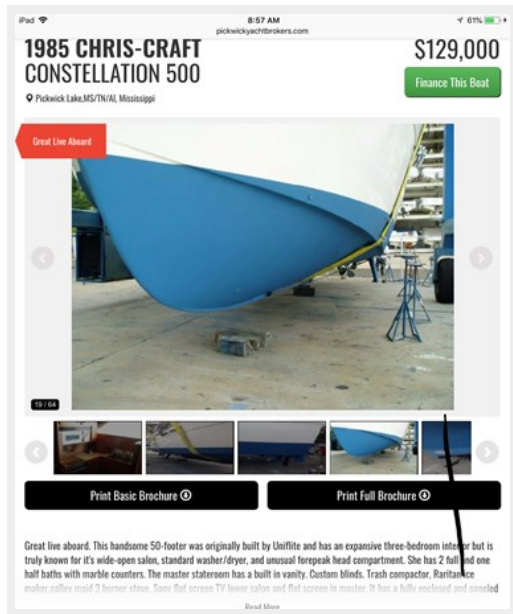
iPad
8:57 AM
pickwickyachtbrokers.com
61%

1985 CHRIS-CRAFT CONSTELLATION 500

$129,000

Finance This Boat

Pickwick Lake,MS/TN/Al, Mississippi

Great Live Aboard

19 / 64

Print Basic Brochure

Print Full Brochure

Great live aboard. This handsome 50-footer was originally built by Uniflite and has an expansive three-bedroom interior but is truly known for it's wide-open salon, standard washer/dryer, and unusual forepeak head compartment. She has 2 full and one half baths with marble counters. The master stateroom has a built in vanity. Custom blinds. Trash compactor, Raritan ice maker galley maid 3 burner stove. Sony flat screen TV lower salon and flat screen in master. It has a fully enclosed and paneled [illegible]

Read More